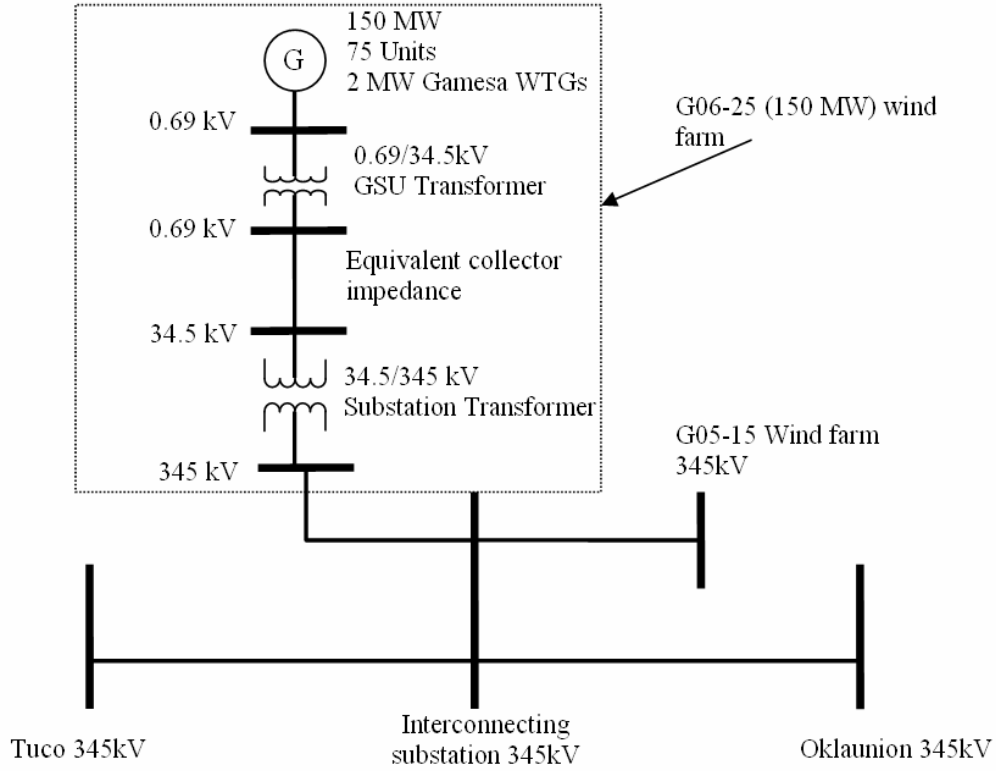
G

150 MW
75 Units
2 MW Gamesa WTGs

G06-25 (150 MW) wind farm

0.69 kV

0.69/34.5kV
GSU Transformer

0.69 kV

Equivalent collector impedance

34.5 kV

34.5/345 kV
Substation Transformer

G05-15 Wind farm
345kV

345 kV

Tuco 345kV

Interconnecting substation 345kV

Oklaunion 345kV